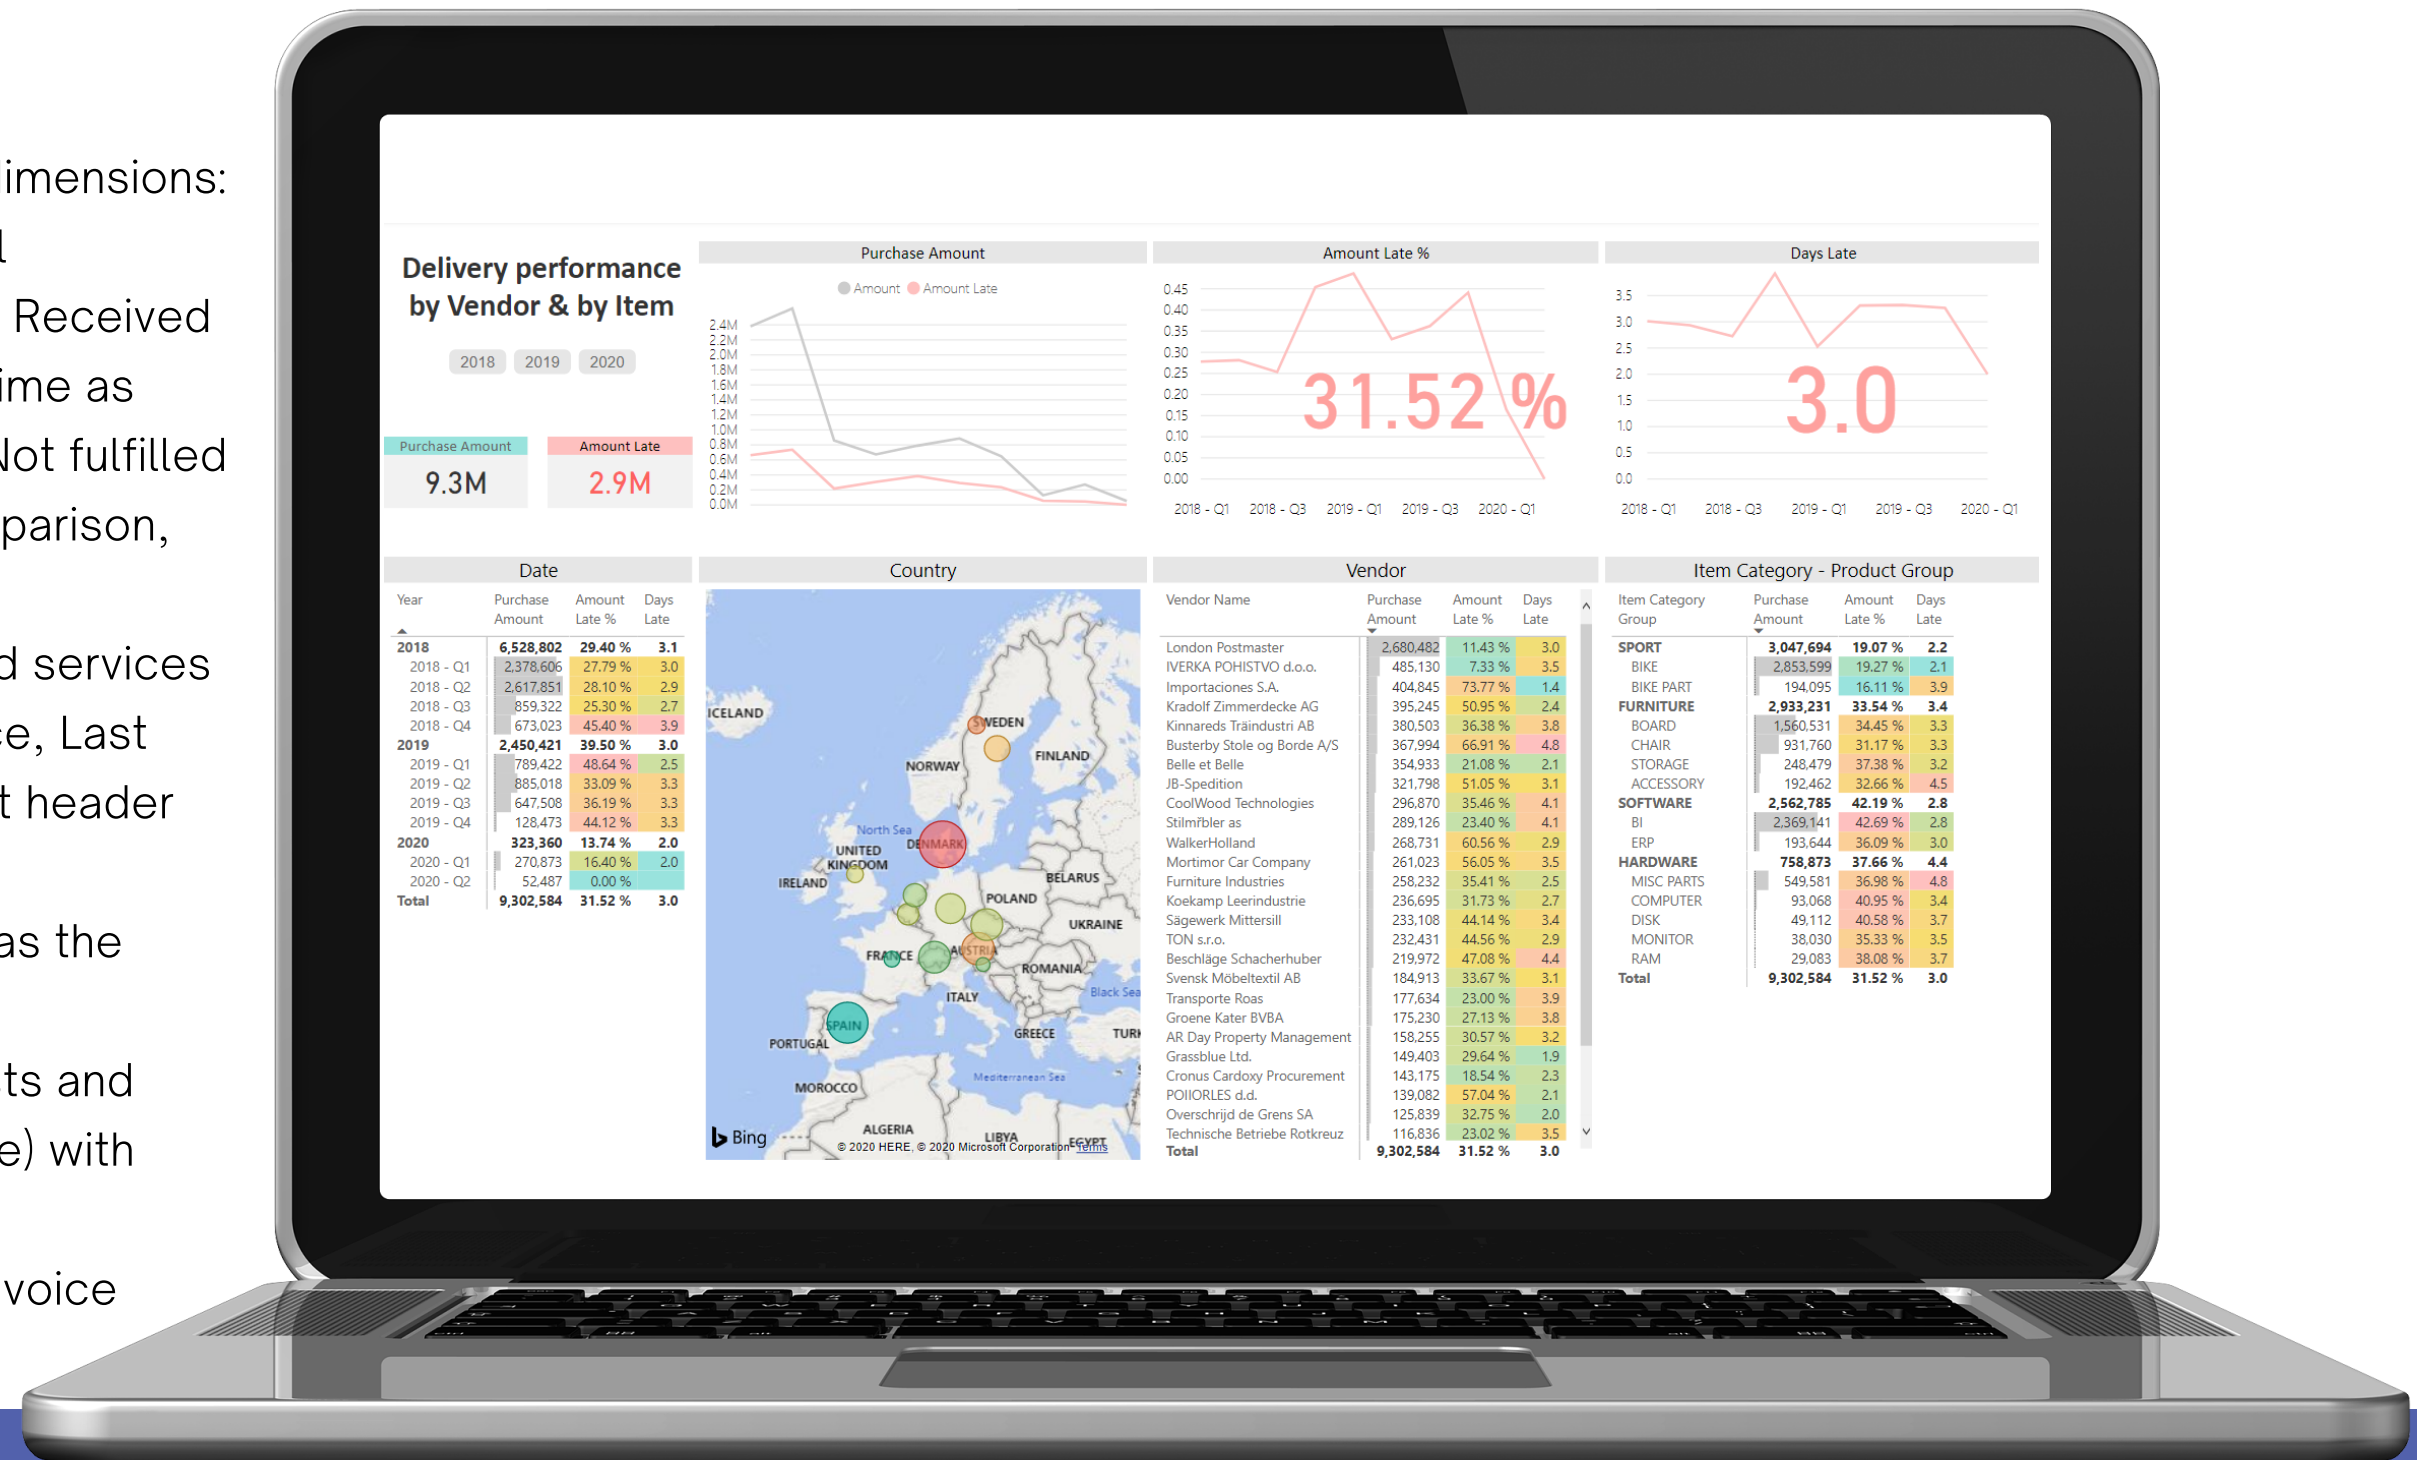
imensions:
l
Received
ime as
Not fulfilled
parison,

d services
e, Last
t header

as the

ts and
e) with

voice

Delivery performance by Vendor & by Item

2018 2019 2020

Purchase Amount
9.3M

Amount Late
2.9M

Purchase Amount

Amount Amount Late

2.4M 2.2M 2.0M 1.8M 1.6M 1.4M 1.2M 1.0M 0.8M 0.6M 0.4M 0.2M 0.0M

Amount Late %

0.45 0.40 0.35 0.30 0.25 0.20 0.15 0.10 0.05 0.00

31.52 %

2018 - Q1 2018 - Q3 2019 - Q1 2019 - Q3 2020 - Q1

Days Late

3.5 3.0 2.5 2.0 1.5 1.0 0.5 0.0

3.0

2018 - Q1 2018 - Q3 2019 - Q1 2019 - Q3 2020 - Q1

Date

| Year | Purchase Amount | Amount Late % | Days Late |
|---|---|---|---|
| 2018 | 6,528,802 | 29.40 % | 3.1 |
| 2018 - Q1 | 2,378,606 | 27.79 % | 3.0 |
| 2018 - Q2 | 2,617,851 | 28.10 % | 2.9 |
| 2018 - Q3 | 859,322 | 25.30 % | 2.7 |
| 2018 - Q4 | 673,023 | 45.40 % | 3.9 |
| 2019 | 2,450,421 | 39.50 % | 3.0 |
| 2019 - Q1 | 789,422 | 48.64 % | 2.5 |
| 2019 - Q2 | 885,018 | 33.09 % | 3.3 |
| 2019 - Q3 | 647,508 | 36.19 % | 3.3 |
| 2019 - Q4 | 128,473 | 44.12 % | 3.3 |
| 2020 | 323,360 | 13.74 % | 2.0 |
| 2020 - Q1 | 270,873 | 16.40 % | 2.0 |
| 2020 - Q2 | 52,487 | 0.00 % | |
| Total | 9,302,584 | 31.52 % | 3.0 |

Country

ICELAND SWEDEN FINLAND NORWAY North Sea DENMARK UNITED KINGDOM IRELAND BELARUS POLAND UKRAINE FRANCE AUSTRIA ROMANIA Black Sea ITALY PORTUGAL SPAIN GREECE TURK MOROCCO Mediterranean Sea ALGERIA LIBYA EGYPT
Bing © 2020 HERE, © 2020 Microsoft Corporation Terms

Vendor

| Vendor Name | Purchase Amount | Amount Late % | Days Late |
|---|---|---|---|
| London Postmaster | 2,680,482 | 11.43 % | 3.0 |
| IVERKA POHISTVO d.o.o. | 485,130 | 7.33 % | 3.5 |
| Importaciones S.A. | 404,845 | 73.77 % | 1.4 |
| Kradolf Zimmerdecke AG | 395,245 | 50.95 % | 2.4 |
| Kinnareds Träindustri AB | 380,503 | 36.38 % | 3.8 |
| Busterby Stole og Borde A/S | 367,994 | 66.91 % | 4.8 |
| Belle et Belle | 354,933 | 21.08 % | 2.1 |
| JB-Spedition | 321,798 | 51.05 % | 3.1 |
| CoolWood Technologies | 296,870 | 35.46 % | 4.1 |
| Stilmöbler as | 289,126 | 23.40 % | 4.1 |
| WalkerHolland | 268,731 | 60.56 % | 2.9 |
| Mortimor Car Company | 261,023 | 56.05 % | 3.5 |
| Furniture Industries | 258,232 | 35.41 % | 2.5 |
| Koekamp Leerindustrie | 236,695 | 31.73 % | 2.7 |
| Sägewerk Mittersill | 233,108 | 44.14 % | 3.4 |
| TON s.r.o. | 232,431 | 44.56 % | 2.9 |
| Beschläge Schacherhuber | 219,972 | 47.08 % | 4.4 |
| Svensk Möbeltextil AB | 184,913 | 33.67 % | 3.1 |
| Transporte Roas | 177,634 | 23.00 % | 3.9 |
| Groene Kater BVBA | 175,230 | 27.13 % | 3.8 |
| AR Day Property Management | 158,255 | 30.57 % | 3.2 |
| Grassblue Ltd. | 149,403 | 29.64 % | 1.9 |
| Cronus Cardoxy Procurement | 143,175 | 18.54 % | 2.3 |
| POIIORLES d.d. | 139,082 | 57.04 % | 2.1 |
| Overschrijd de Grens SA | 125,839 | 32.75 % | 2.0 |
| Technische Betriebe Rotkreuz | 116,836 | 23.02 % | 3.5 |
| Total | 9,302,584 | 31.52 % | 3.0 |

Item Category - Product Group

| Item Category Group | Purchase Amount | Amount Late % | Days Late |
|---|---|---|---|
| SPORT | 3,047,694 | 19.07 % | 2.2 |
| BIKE | 2,853,599 | 19.27 % | 2.1 |
| BIKE PART | 194,095 | 16.11 % | 3.9 |
| FURNITURE | 2,933,231 | 33.54 % | 3.4 |
| BOARD | 1,560,531 | 34.45 % | 3.3 |
| CHAIR | 931,760 | 31.17 % | 3.3 |
| STORAGE | 248,479 | 37.38 % | 3.2 |
| ACCESSORY | 192,462 | 32.66 % | 4.5 |
| SOFTWARE | 2,562,785 | 42.19 % | 2.8 |
| BI | 2,369,141 | 42.69 % | 2.8 |
| ERP | 193,644 | 36.09 % | 3.0 |
| HARDWARE | 758,873 | 37.66 % | 4.4 |
| MISC PARTS | 549,581 | 36.98 % | 4.8 |
| COMPUTER | 93,068 | 40.95 % | 3.4 |
| DISK | 49,112 | 40.58 % | 3.7 |
| MONITOR | 38,030 | 35.33 % | 3.5 |
| RAM | 29,083 | 38.08 % | 3.7 |
| Total | 9,302,584 | 31.52 % | 3.0 |